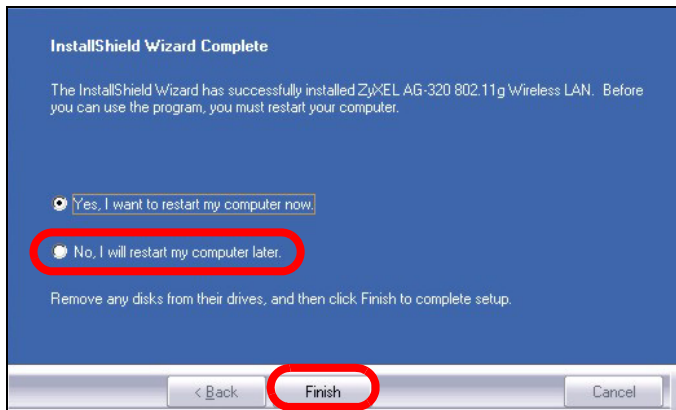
InstallShield Wizard Complete

The InstallShield Wizard has successfully installed ZyXEL AG-320 802.11g Wireless LAN. Before you can use the program, you must restart your computer.

Yes, I want to restart my computer now.

No, I will restart my computer later.

Remove any disks from their drives, and then click Finish to complete setup.

< Back

Finish

Cancel